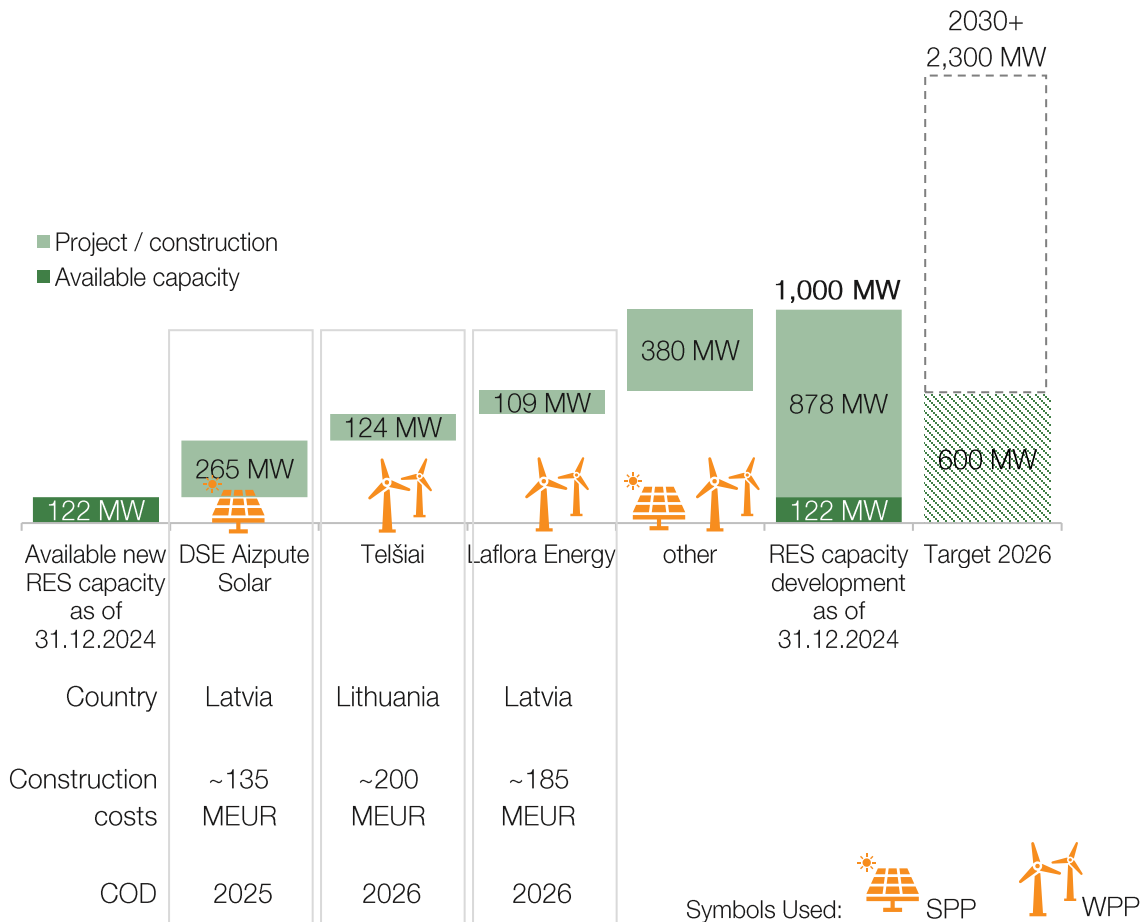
2030+
2,300 MW

Project / construction
Available capacity

1,000 MW

380 MW

878 MW

124 MW

109 MW

265 MW

600 MW

122 MW

122 MW

Available new RES capacity as of 31.12.2024

DSE Aizpute Solar

Telšiai

Laflora Energy

other

RES capacity development as of 31.12.2024

Target 2026

| Country | Latvia | Lithuania | Latvia |
|---|---|---|---|
| Construction costs | ~135 MEUR | ~200 MEUR | ~185 MEUR |
| COD | 2025 | 2026 | 2026 |

Symbols Used: SPP WPP